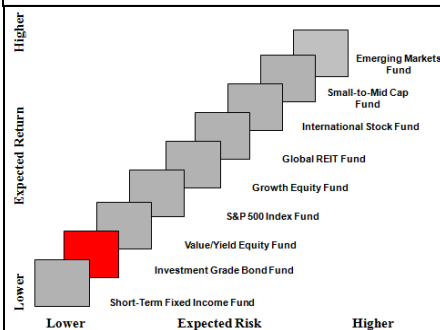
Higher

Expected Return

Lower

Emerging Markets Fund

Small-to-Mid Cap Fund

International Stock Fund

Global REIT Fund

Growth Equity Fund

S&P 500 Index Fund

Value/Yield Equity Fund

Investment Grade Bond Fund

Short-Term Fixed Income Fund

Lower Expected Risk Higher